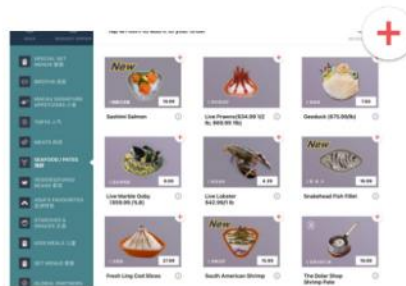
+

SPECIAL SET MEALS

SEAFOOD / FISH

New

Sashimi Salmon

Live Prawns($34.00/1/2 lb, $68.00/lb)

Geoduck ($75.00/lb)

Live Marble Goby ($68.00/lb)

Live Lobster

New

Snakehead Fish Fillet

Fresh Ling Cod Mince

New

South American Shrimp

The Dollar Shop Shrimp Paste